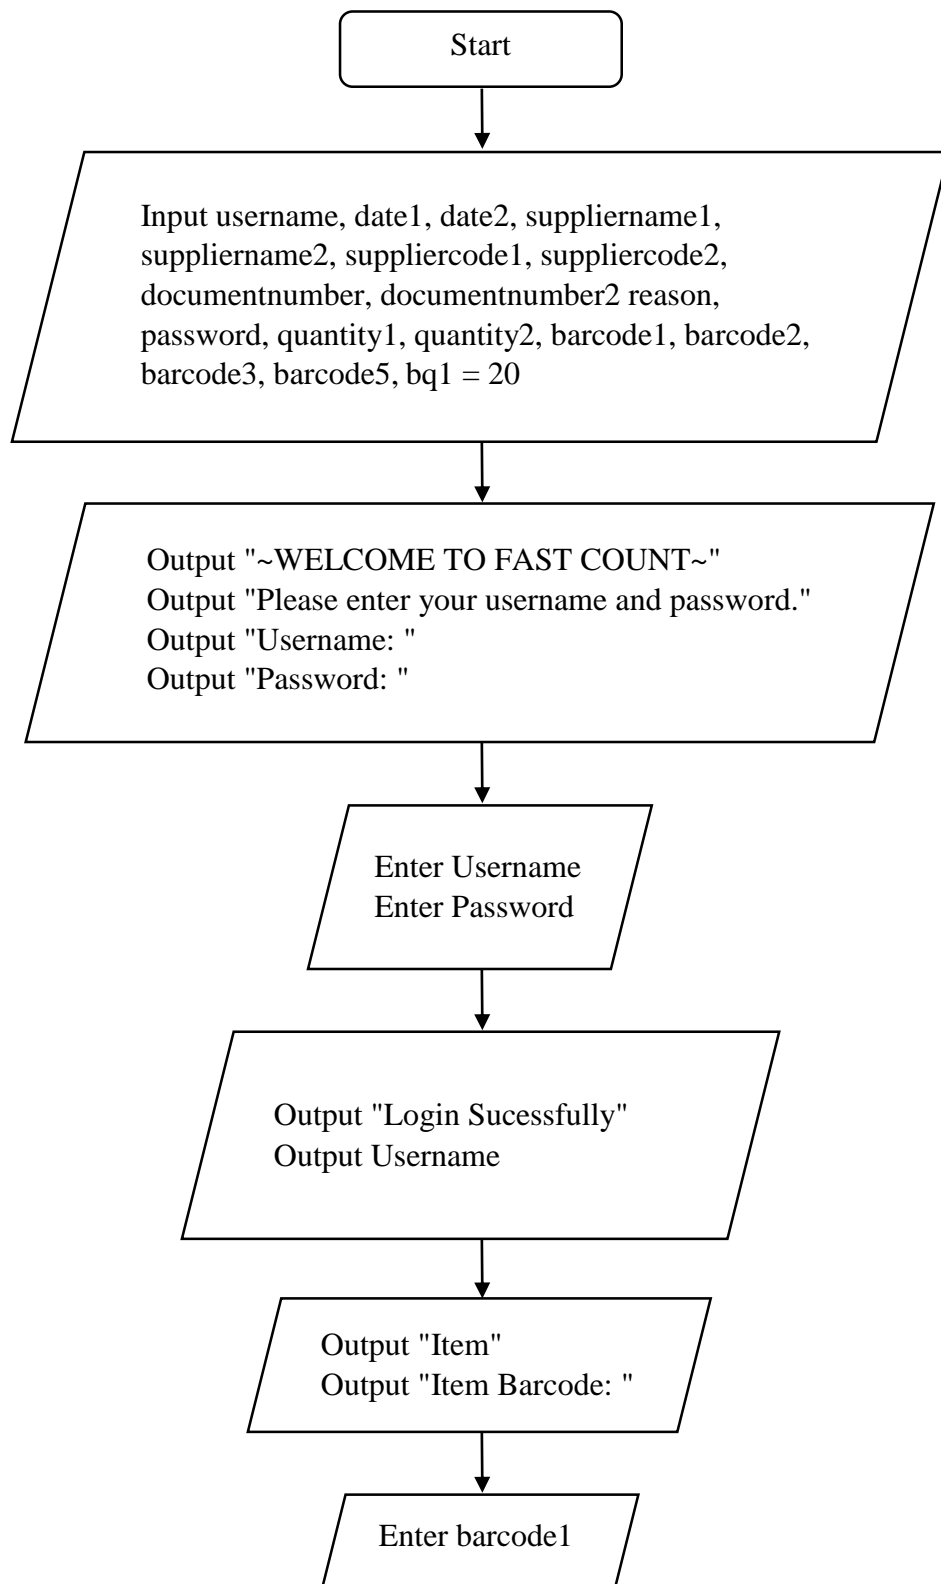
Start

Input username, date1, date2, suppliername1, suppliername2, suppliercode1, suppliercode2, documentnumber, documentnumber2 reason, password, quantity1, quantity2, barcode1, barcode2, barcode3, barcode5, bq1 = 20

Output "~WELCOME TO FAST COUNT~"
Output "Please enter your username and password."
Output "Username: "
Output "Password: "

Enter Username
Enter Password

Output "Login Sucessfully"
Output Username

Output "Item"
Output "Item Barcode: "

Enter barcode1